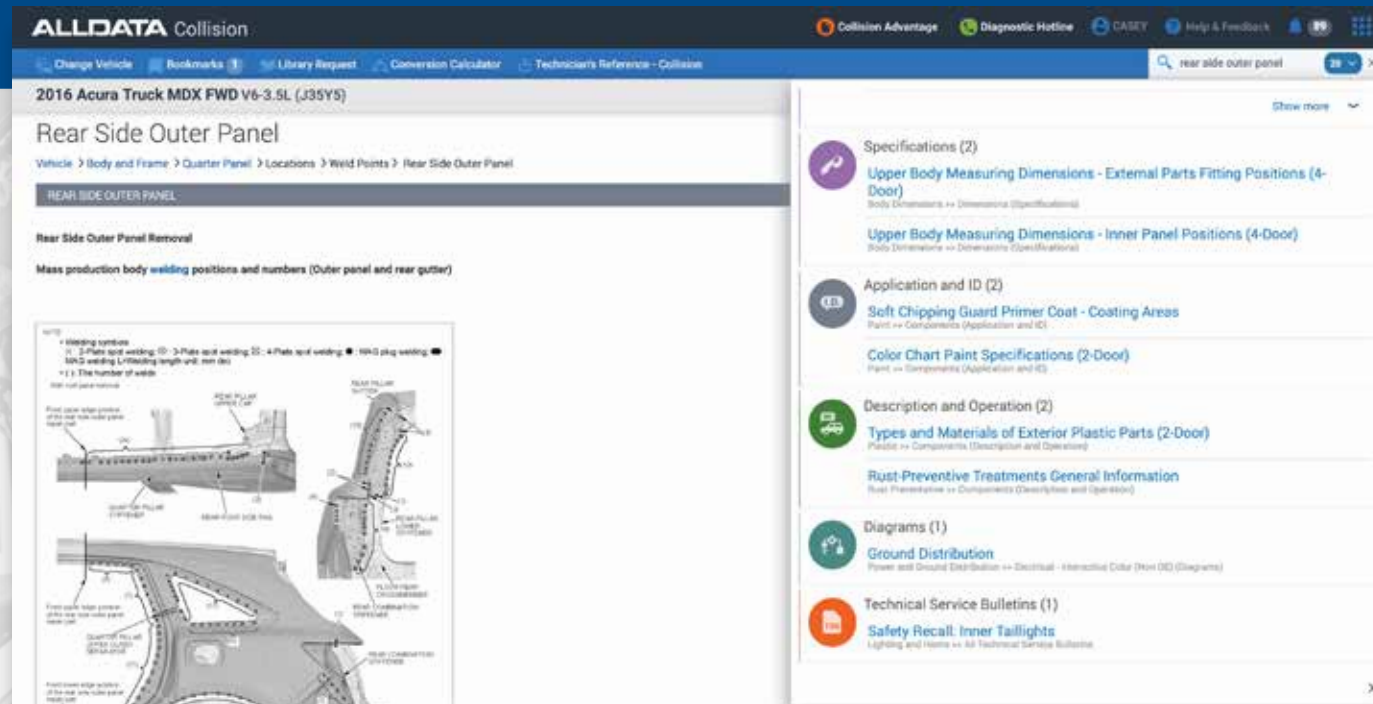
ALLDATA Collision

Collision Advantage   Diagnostic Hotline   CASEY   Help & Feedback   89

Change Vehicle   Bookmarks 1   Library Request   Conversion Calculator   Technician's Reference - Collision

rear side outer panel   20

2016 Acura Truck MDX FWD V6-3.5L (J35Y5)

Rear Side Outer Panel

Vehicle > Body and Frame > Quarter Panel > Locations > Weld Points > Rear Side Outer Panel

REAR SIDE OUTER PANEL

Rear Side Outer Panel Removal

Mass production body welding positions and numbers (Outer panel and rear gutter)

NOTE
• Welding symbols
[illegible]
• ( ): The number of welds

REAR PILLAR UPPER CAP
REAR PILLAR GUTTER
QUARTER PILLAR STIFFENER
REAR ROOF SIDE RAIL
REAR PILLAR LOWER STIFFENER
FLOOR REAR CROSSMEMBER
REAR COMBINATION STIFFENER
QUARTER PILLAR UPPER OUTER REINFORCEMENT
REAR COMBINATION STIFFENER

Show more

Specifications (2)

Upper Body Measuring Dimensions - External Parts Fitting Positions (4-Door)
Body Dimensions >> Dimensions (Specifications)

Upper Body Measuring Dimensions - Inner Panel Positions (4-Door)
Body Dimensions >> Dimensions (Specifications)

Application and ID (2)

Soft Chipping Guard Primer Coat - Coating Areas
Paint >> Components (Application and ID)

Color Chart Paint Specifications (2-Door)
Paint >> Components (Application and ID)

Description and Operation (2)

Types and Materials of Exterior Plastic Parts (2-Door)
Plastic >> Components (Description and Operation)

Rust-Preventive Treatments General Information
Rust Preventative >> Components (Description and Operation)

Diagrams (1)

Ground Distribution
Power and Ground Distribution >> Electrical - Interactive Color (Non OE) (Diagrams)

Technical Service Bulletins (1)

Safety Recall: Inner Taillights
Lighting and Horns >> All Technical Service Bulletins